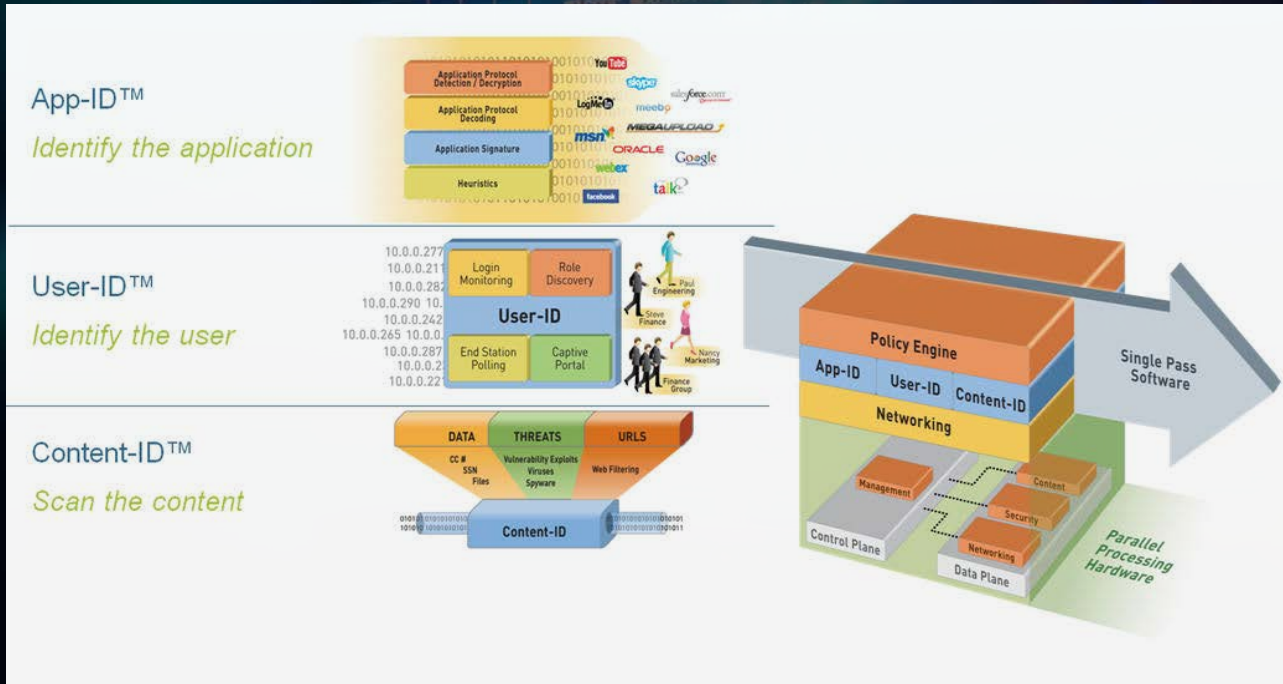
App-ID™

Identify the application

Application Protocol Detection / Decryption

Application Protocol Decoding

Application Signature

Heuristics

YouTube
skype
salesforce.com
LogMeIn
meebo
msn
MEGAUPLOAD
ORACLE
Google
webex
talk
facebook

User-ID™

Identify the user

10.0.0.277
10.0.0.211
10.0.0.282
10.0.0.290 10.
10.0.0.242
10.0.0.265 10.0.0.
10.0.0.287
10.0.0.2
10.0.0.22

Login Monitoring

Role Discovery

User-ID

End Station Polling

Captive Portal

Paul Engineering

Steve Finance

Nancy Marketing

Finance Group

Content-ID™

Scan the content

DATA

THREATS

URLS

CC #
SSN
Files

Vulnerability Exploits
Viruses
Spyware

Web Filtering

Content-ID

Policy Engine

App-ID

User-ID

Content-ID

Networking

Single Pass Software

Management

Content

Security

Networking

Control Plane

Data Plane

Parallel Processing Hardware